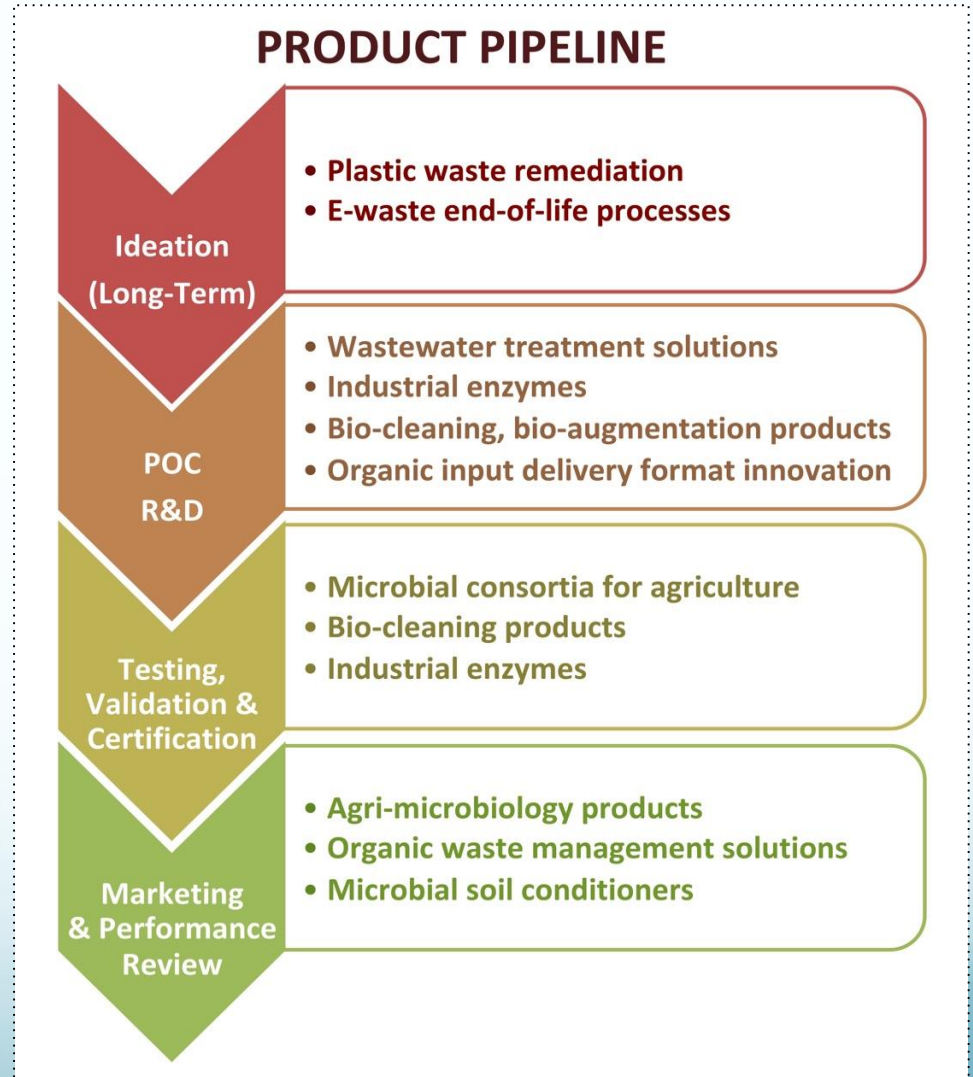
PRODUCT PIPELINE

Ideation (Long-Term)

• Plastic waste remediation
• E-waste end-of-life processes

POC R&D

• Wastewater treatment solutions
• Industrial enzymes
• Bio-cleaning, bio-augmentation products
• Organic input delivery format innovation

Testing, Validation & Certification

• Microbial consortia for agriculture
• Bio-cleaning products
• Industrial enzymes

Marketing & Performance Review

• Agri-microbiology products
• Organic waste management solutions
• Microbial soil conditioners